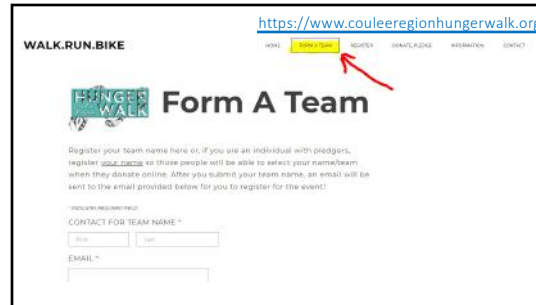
https://www.couleeregionhungerwalk.org

WALK.RUN.BIKE

HOME FORM A TEAM REGISTER DONATE PLEDGE INFORMATION CONTACT

HUNGER WALK Form A Team

Register your team name here or, if you are an individual with pledgers, register your name so those people will be able to select your name/team when they donate online. After you submit your team name, an email will be sent to the email provided below for you to register for the event!

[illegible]

CONTACT FOR TEAM NAME *

First Last

EMAIL *